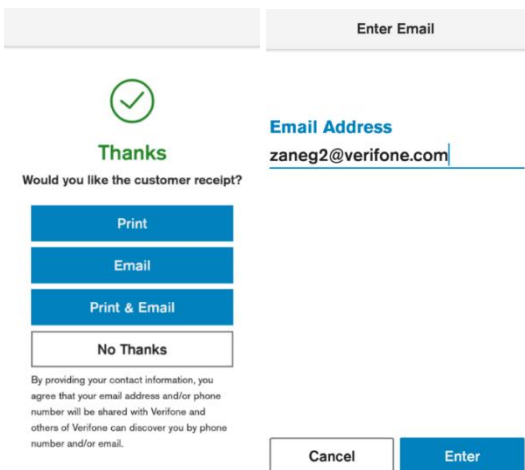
Thanks

Would you like the customer receipt?

Print

Email

Print & Email

No Thanks

By providing your contact information, you agree that your email address and/or phone number will be shared with Verifone and others of Verifone can discover you by phone number and/or email.

Enter Email

Email Address

zaneg2@verifone.com

Cancel

Enter